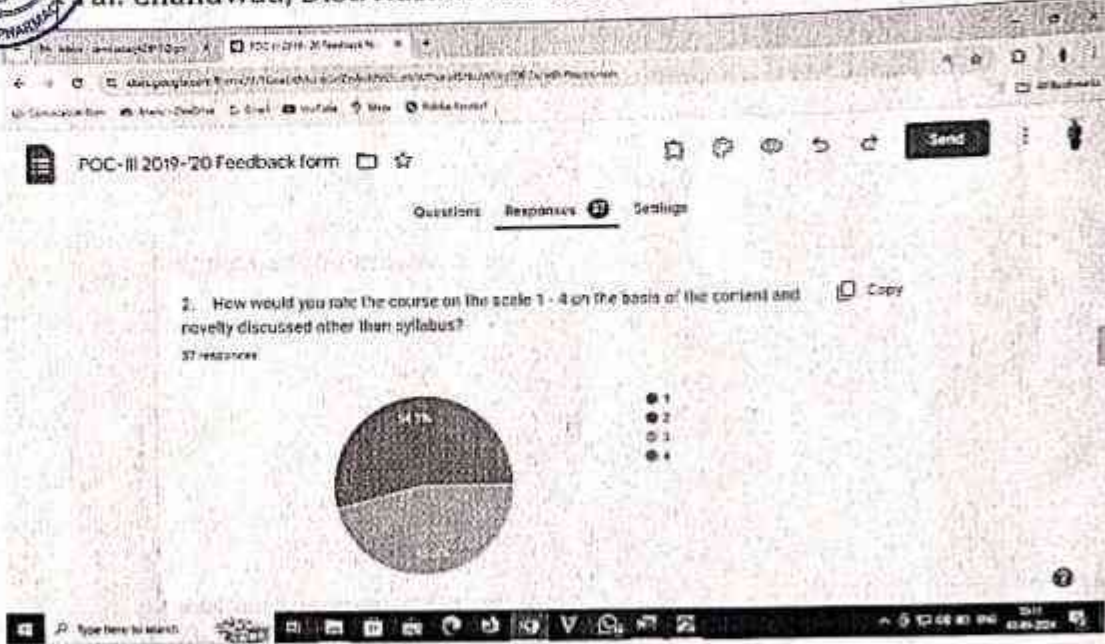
POC-III 2019-20 Feedback form

Send

Questions Responses 37 Settings

2. How would you rate the course on the scale 1 - 4 on the basis of the content and novelty discussed other than syllabus?

Copy

37 responses

54.1%

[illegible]

1
2
3
4

Type here to search